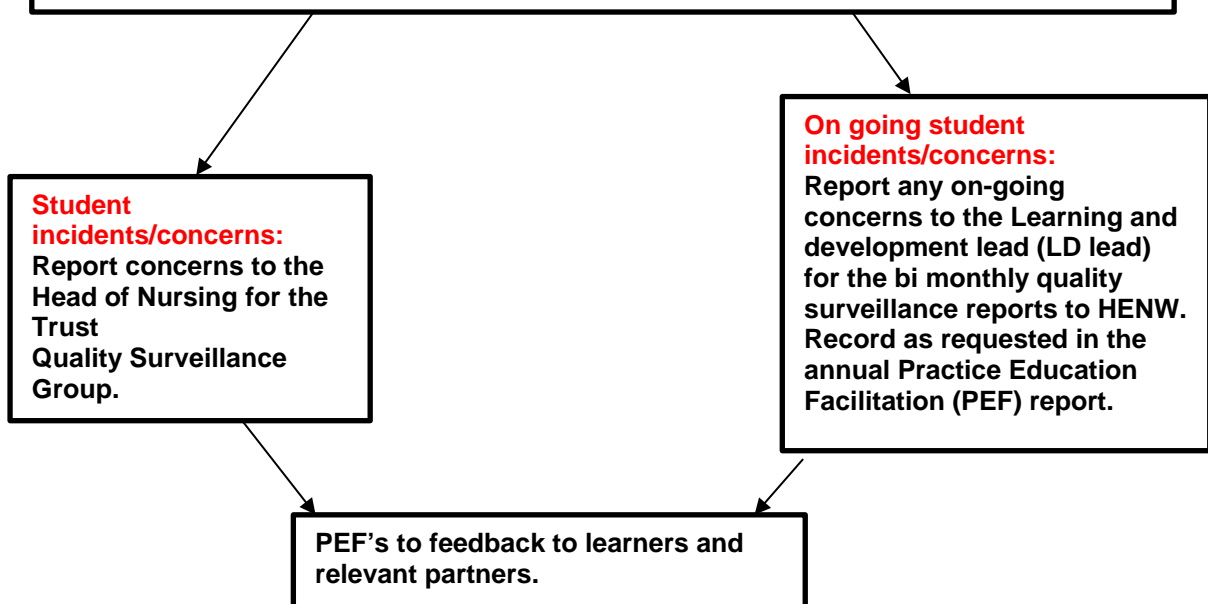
Student incidents/concerns:
Report concerns to the Head of Nursing for the Trust Quality Surveillance Group.

On going student incidents/concerns:
Report any on-going concerns to the Learning and development lead (LD lead) for the bi monthly quality surveillance reports to HENW. Record as requested in the annual Practice Education Facilitation (PEF) report.

PEF's to feedback to learners and relevant partners.